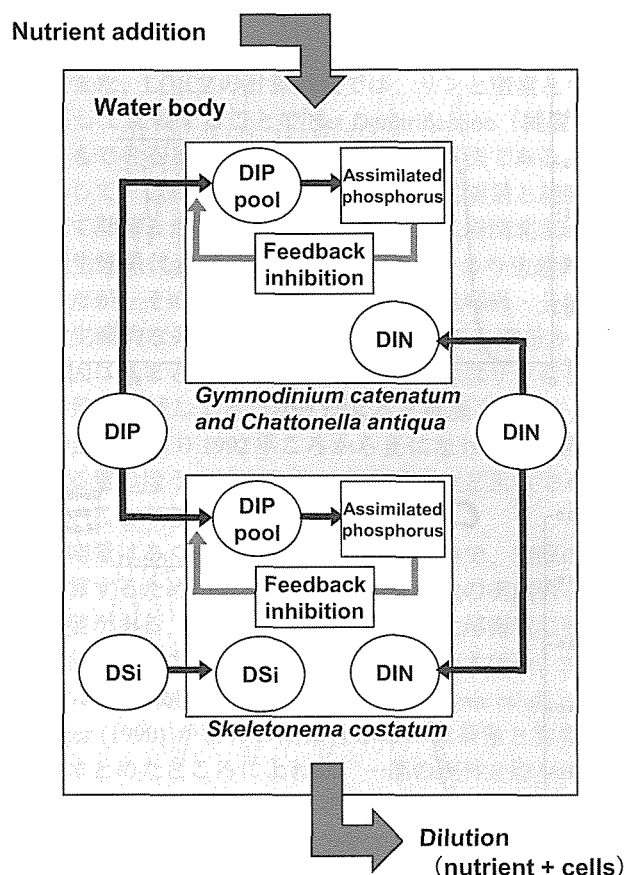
Nutrient addition

Water body

DIP pool

Assimilated phosphorus

Feedback inhibition

DIN

Gymnodinium catenatum and Chattonella antiqua

DIP

DIN

DIP pool

Assimilated phosphorus

Feedback inhibition

DSi

DSi

DIN

Skeletonema costatum

Dilution (nutrient + cells)